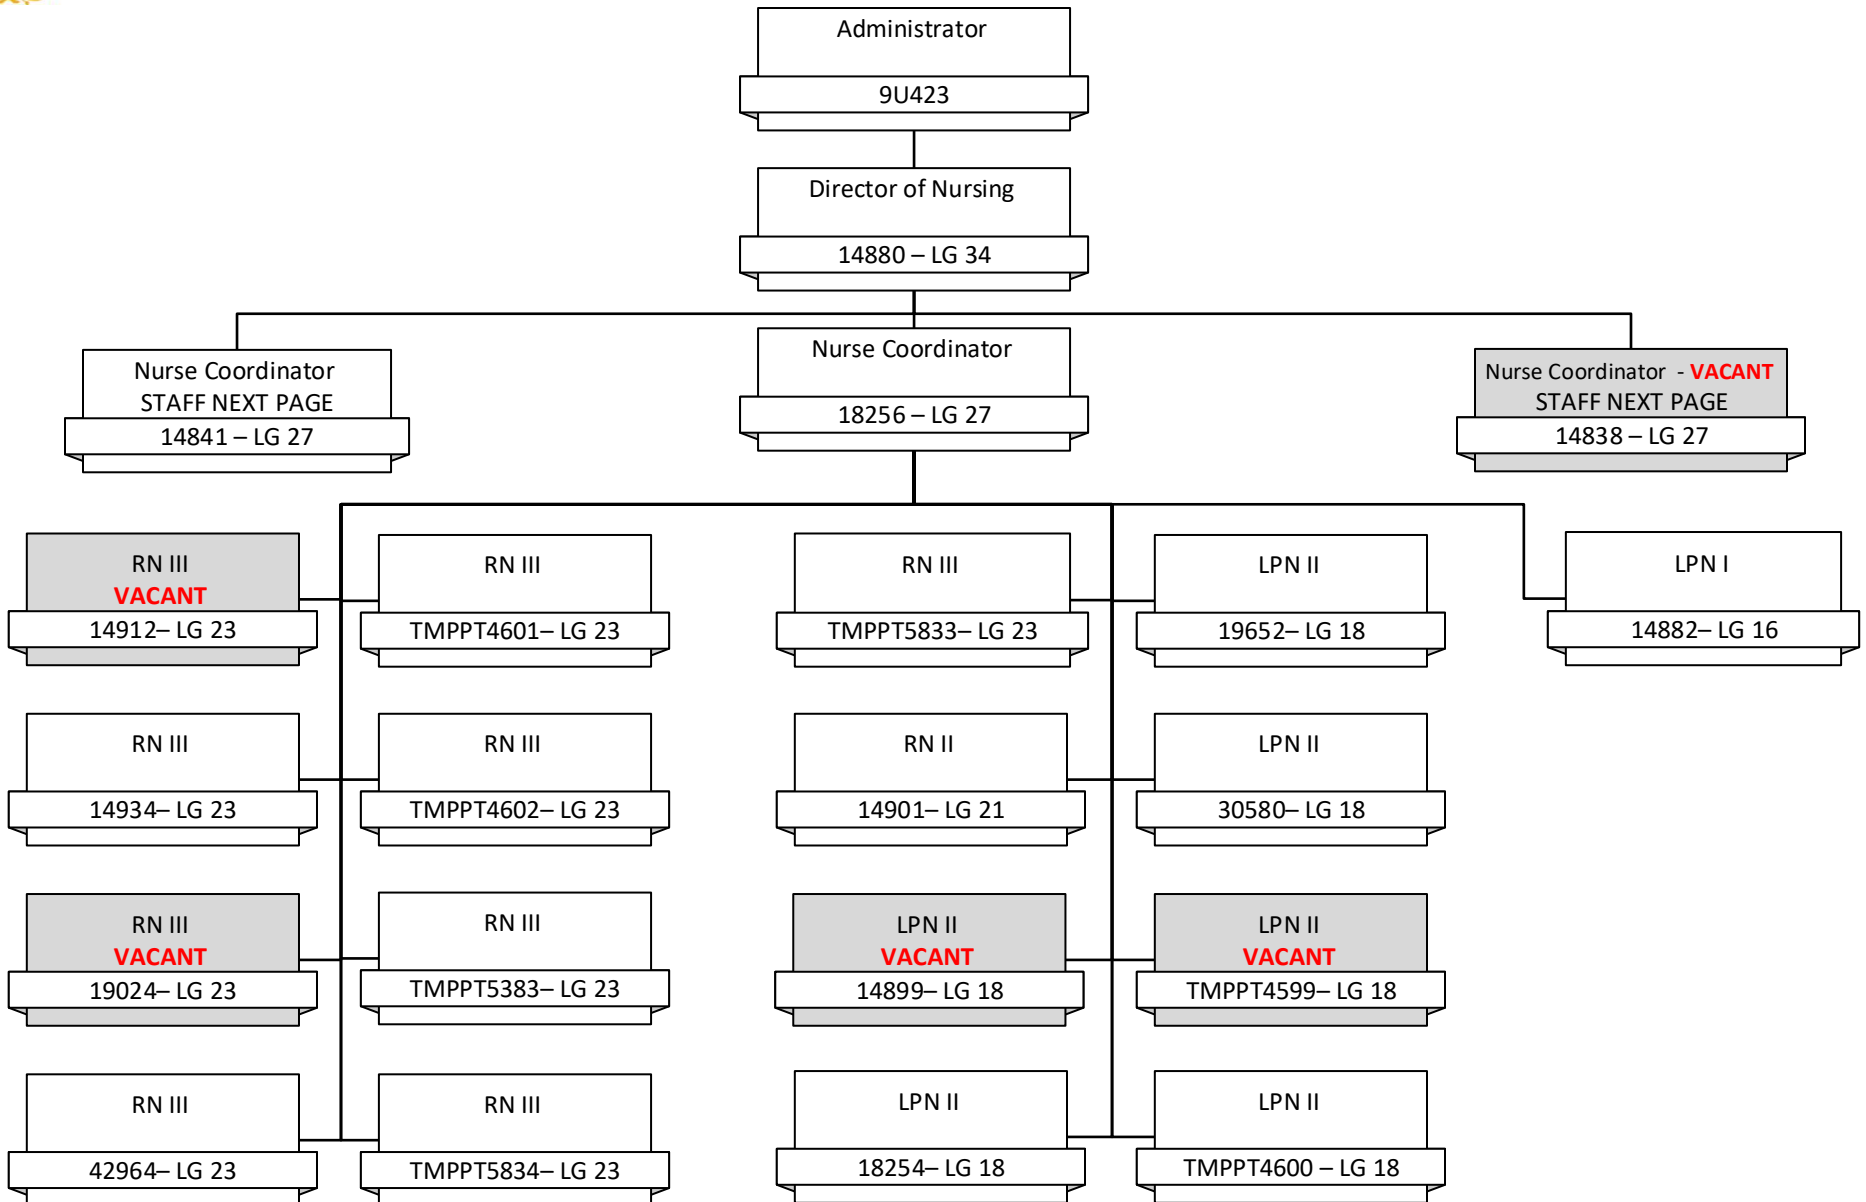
Administrator
9U423

Director of Nursing
14880 – LG 34

Nurse Coordinator
STAFF NEXT PAGE
14841 – LG 27

Nurse Coordinator
18256 – LG 27

Nurse Coordinator - VACANT
STAFF NEXT PAGE
14838 – LG 27

RN III
VACANT
14912– LG 23

RN III
TMPPT4601– LG 23

RN III
TMPPT5833– LG 23

LPN II
19652– LG 18

LPN I
14882– LG 16

RN III
14934– LG 23

RN III
TMPPT4602– LG 23

RN II
14901– LG 21

LPN II
30580– LG 18

RN III
VACANT
19024– LG 23

RN III
TMPPT5383– LG 23

LPN II
VACANT
14899– LG 18

LPN II
VACANT
TMPPT4599– LG 18

RN III
42964– LG 23

RN III
TMPPT5834– LG 23

LPN II
18254– LG 18

LPN II
TMPPT4600 – LG 18